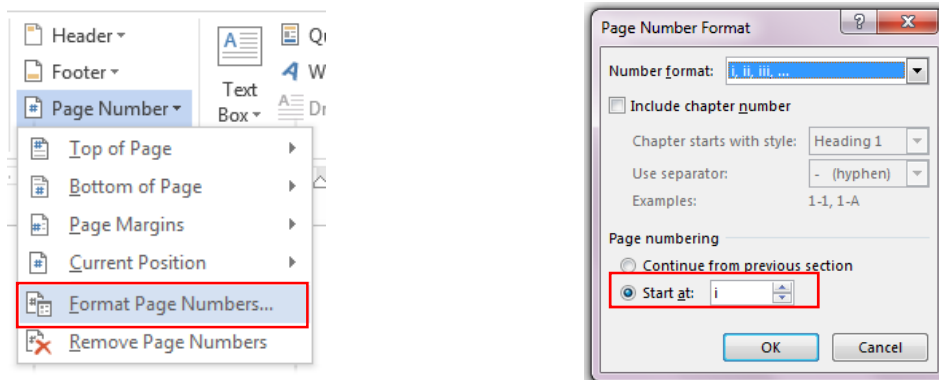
Header
Footer
Page Number
Text Box
Q
W
Dr
Top of Page
Bottom of Page
Page Margins
Current Position
Format Page Numbers...
Remove Page Numbers

Page Number Format
?
X
Number format: i, ii, iii, ...
Include chapter number
Chapter starts with style: Heading 1
Use separator: - (hyphen)
Examples: 1-1, 1-A
Page numbering
Continue from previous section
Start at: i
OK
Cancel